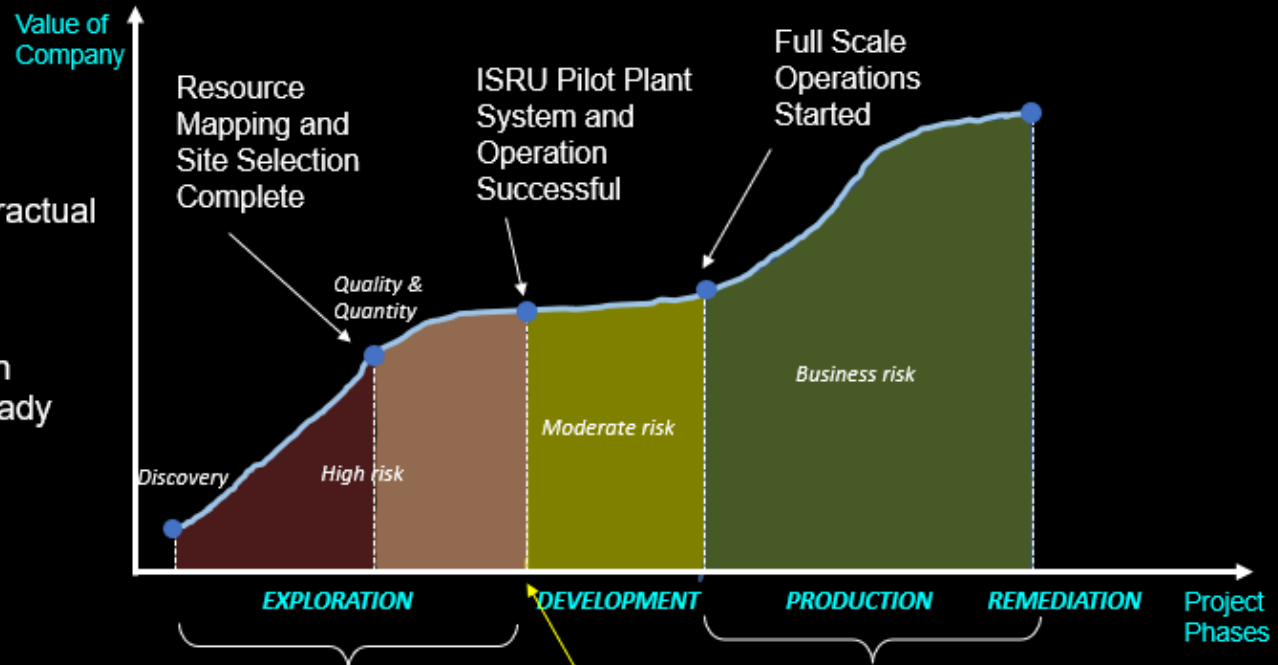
ractual

n
ady

Value of Company

Resource Mapping and Site Selection Complete

ISRU Pilot Plant System and Operation Successful

Full Scale Operations Started

Quality & Quantity

Discovery

High risk

Moderate risk

Business risk

EXPLORATION

DEVELOPMENT

PRODUCTION

REMEDIATION

Project Phases